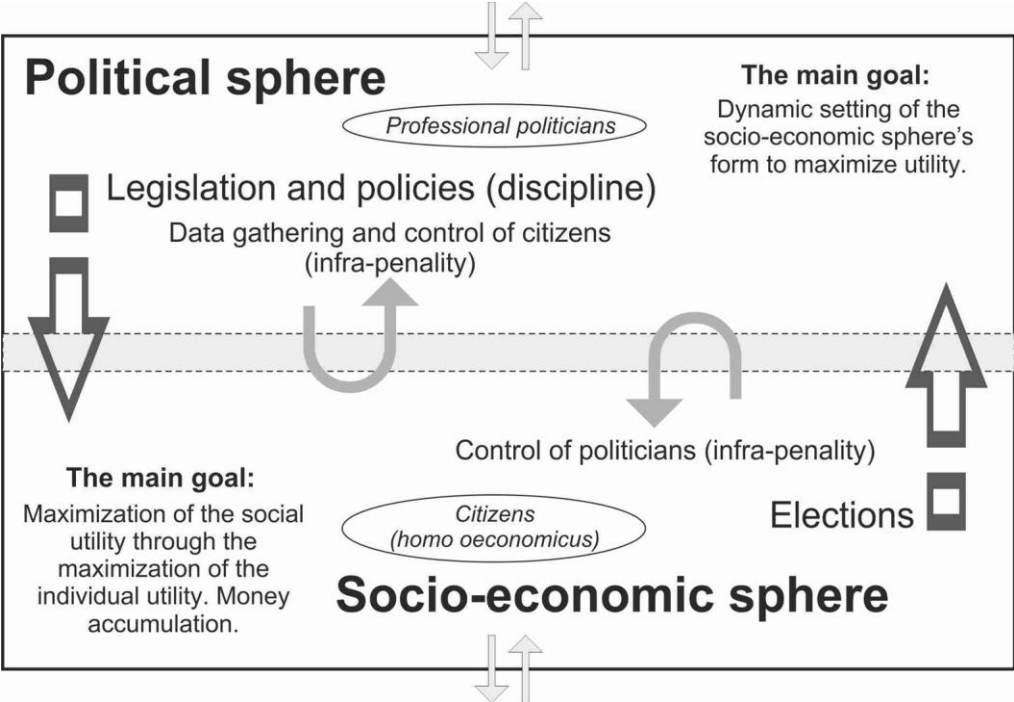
Political sphere

Professional politicians

The main goal:
Dynamic setting of the socio-economic sphere's form to maximize utility.

Legislation and policies (discipline)

Data gathering and control of citizens (infra-penality)

Control of politicians (infra-penality)

The main goal:
Maximization of the social utility through the maximization of the individual utility. Money accumulation.

Citizens (homo oeconomicus)

Elections

Socio-economic sphere